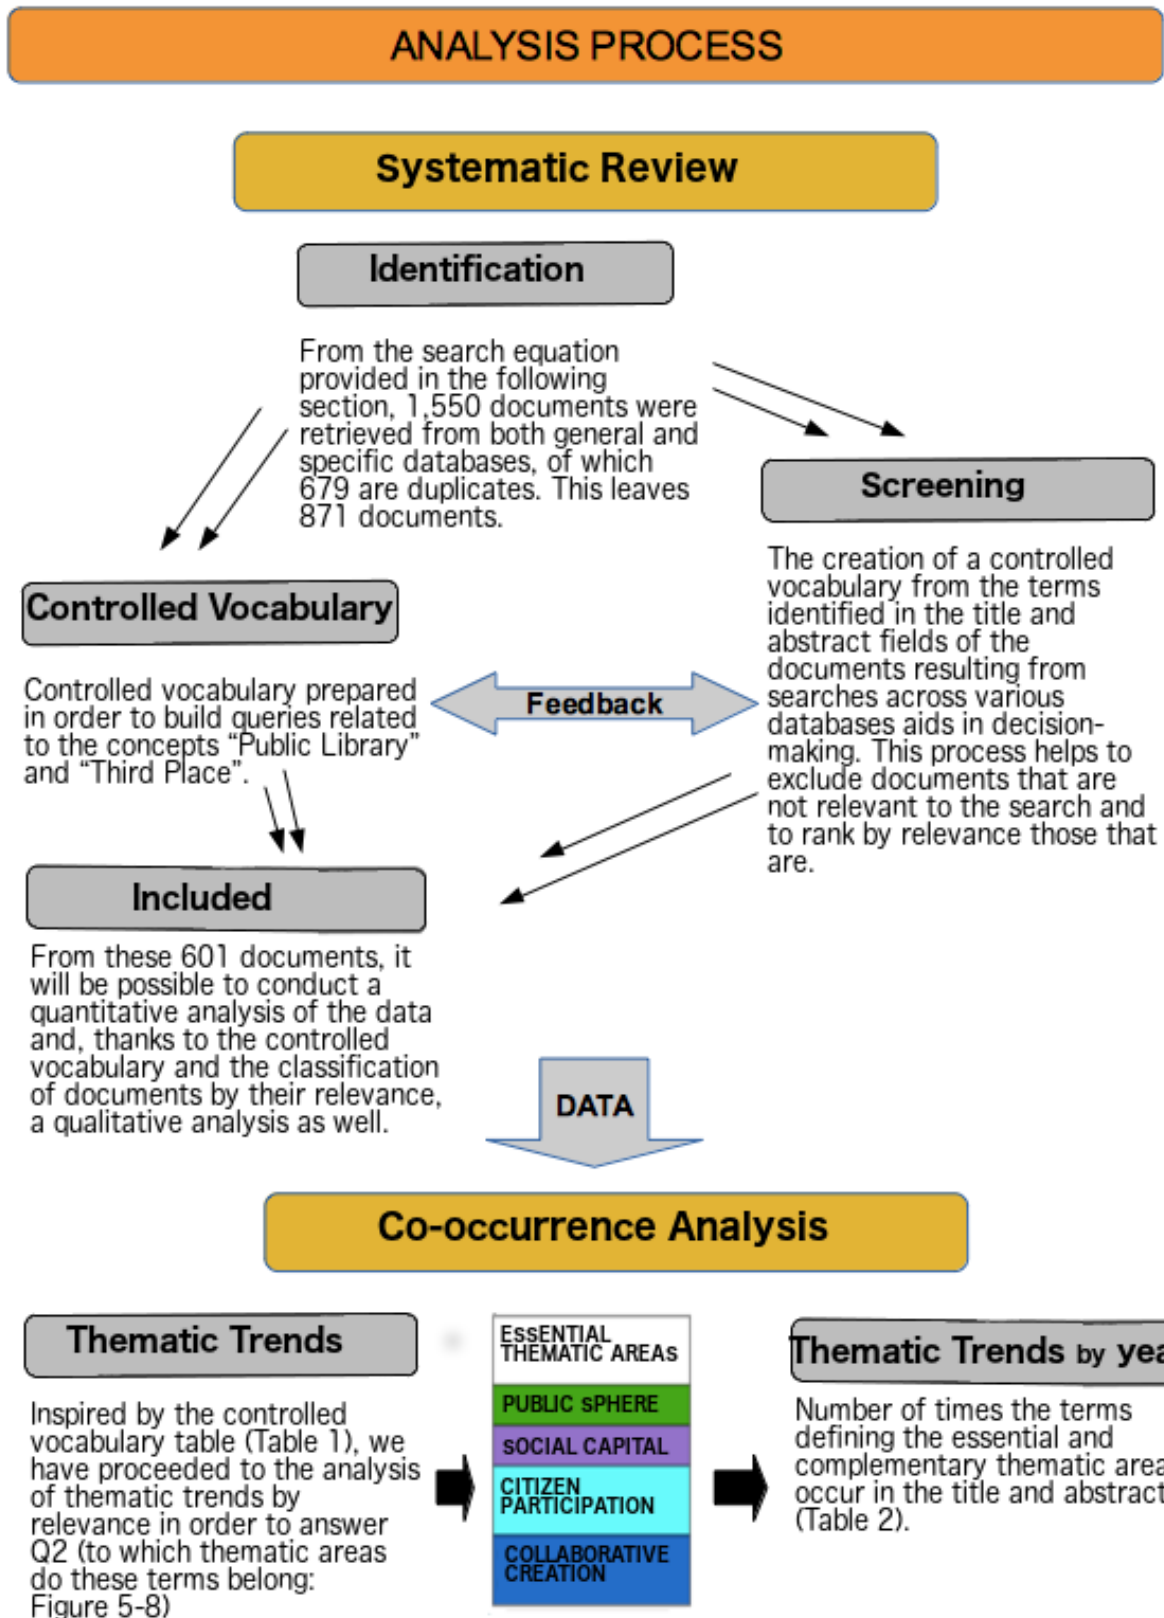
ANALYSIS PROCESS

Systematic Review

Identification

From the search equation provided in the following section, 1,550 documents were retrieved from both general and specific databases, of which 679 are duplicates. This leaves 871 documents.

Screening

The creation of a controlled vocabulary from the terms identified in the title and abstract fields of the documents resulting from searches across various databases aids in decision-making. This process helps to exclude documents that are not relevant to the search and to rank by relevance those that are.

Controlled Vocabulary

Controlled vocabulary prepared in order to build queries related to the concepts "Public Library" and "Third Place".

Feedback

Included

From these 601 documents, it will be possible to conduct a quantitative analysis of the data and, thanks to the controlled vocabulary and the classification of documents by their relevance, a qualitative analysis as well.

DATA

Co-occurrence Analysis

Thematic Trends

Inspired by the controlled vocabulary table (Table 1), we have proceeded to the analysis of thematic trends by relevance in order to answer Q2 (to which thematic areas do these terms belong: Figure 5-8)

ESSENTIAL THEMATIC AREAS
PUBLIC SPHERE
SOCIAL CAPITAL
CITIZEN PARTICIPATION
COLLABORATIVE CREATION

Thematic Trends by yea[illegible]

Number of times the terms defining the essential and complementary thematic area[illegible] occur in the title and abstract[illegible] (Table 2).